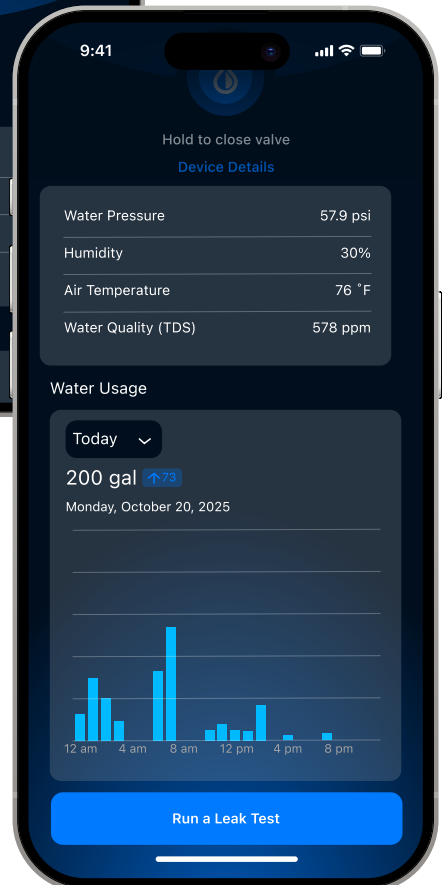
9:41

Hold to close valve

Device Details

| Water Pressure | 57.9 psi |
|---|---|
| Humidity | 30% |
| Air Temperature | 76 ˚F |
| Water Quality (TDS) | 578 ppm |

Water Usage

Today

200 gal ↑73

Monday, October 20, 2025

12 am 4 am 8 am 12 pm 4 pm 8 pm

Run a Leak Test